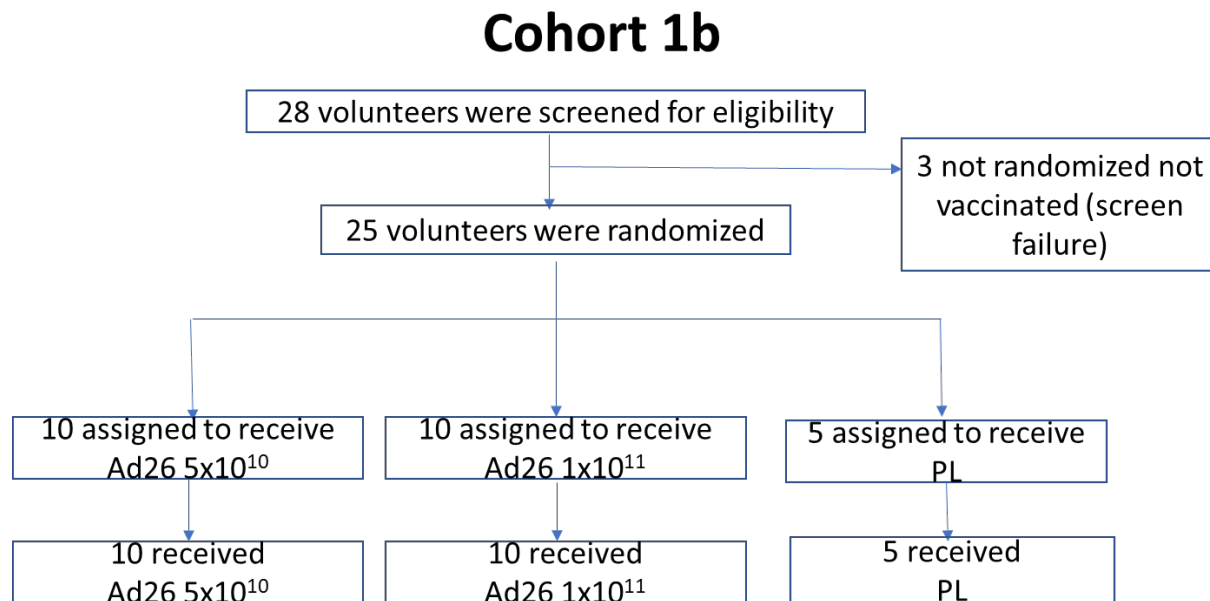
Cohort 1b

28 volunteers were screened for eligibility

3 not randomized not vaccinated (screen failure)

25 volunteers were randomized

10 assigned to receive Ad26 $5x10^{10}$

10 assigned to receive Ad26 $1x10^{11}$

5 assigned to receive PL

10 received Ad26 $5x10^{10}$

10 received Ad26 $1x10^{11}$

5 received PL